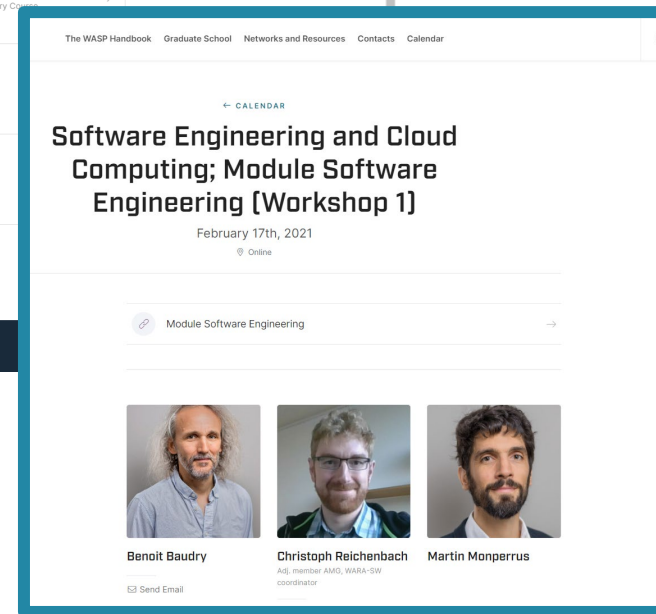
ry Course

The WASP Handbook Graduate School Networks and Resources Contacts Calendar

← CALENDAR

Software Engineering and Cloud Computing; Module Software Engineering (Workshop 1)

February 17th, 2021

Online

Module Software Engineering

→

Benoit Baudry

Send Email

Christoph Reichenbach

Adj. member AMO, WARA-SW coordinator

Martin Monperrus